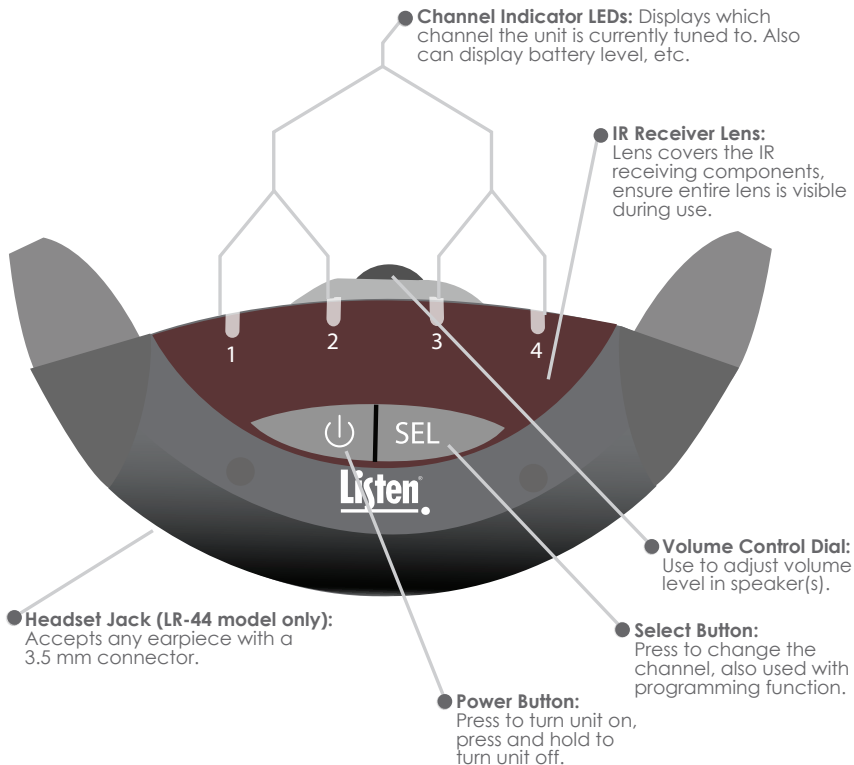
Channel Indicator LEDs: Displays which channel the unit is currently tuned to. Also can display battery level, etc.

IR Receiver Lens: Lens covers the IR receiving components, ensure entire lens is visible during use.

1 2 3 4

SEL

Listen

Volume Control Dial: Use to adjust volume level in speaker(s).

Headset Jack (LR-44 model only): Accepts any earpiece with a 3.5 mm connector.

Select Button: Press to change the channel, also used with programming function.

Power Button: Press to turn unit on, press and hold to turn unit off.